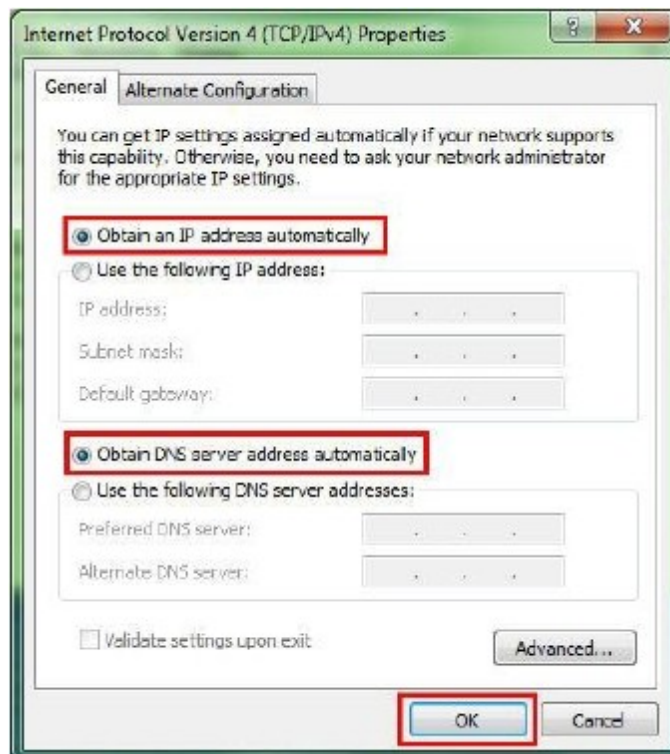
Internet Protocol Version 4 (TCP/IPv4) Properties

?

X

General

Alternate Configuration

You can get IP settings assigned automatically if your network supports this capability. Otherwise, you need to ask your network administrator for the appropriate IP settings.

Obtain an IP address automatically

Use the following IP address:

IP address:

Subnet mask:

Default gateway:

Obtain DNS server address automatically

Use the following DNS server addresses:

Preferred DNS server:

Alternate DNS server:

Validate settings upon exit

Advanced...

OK

Cancel